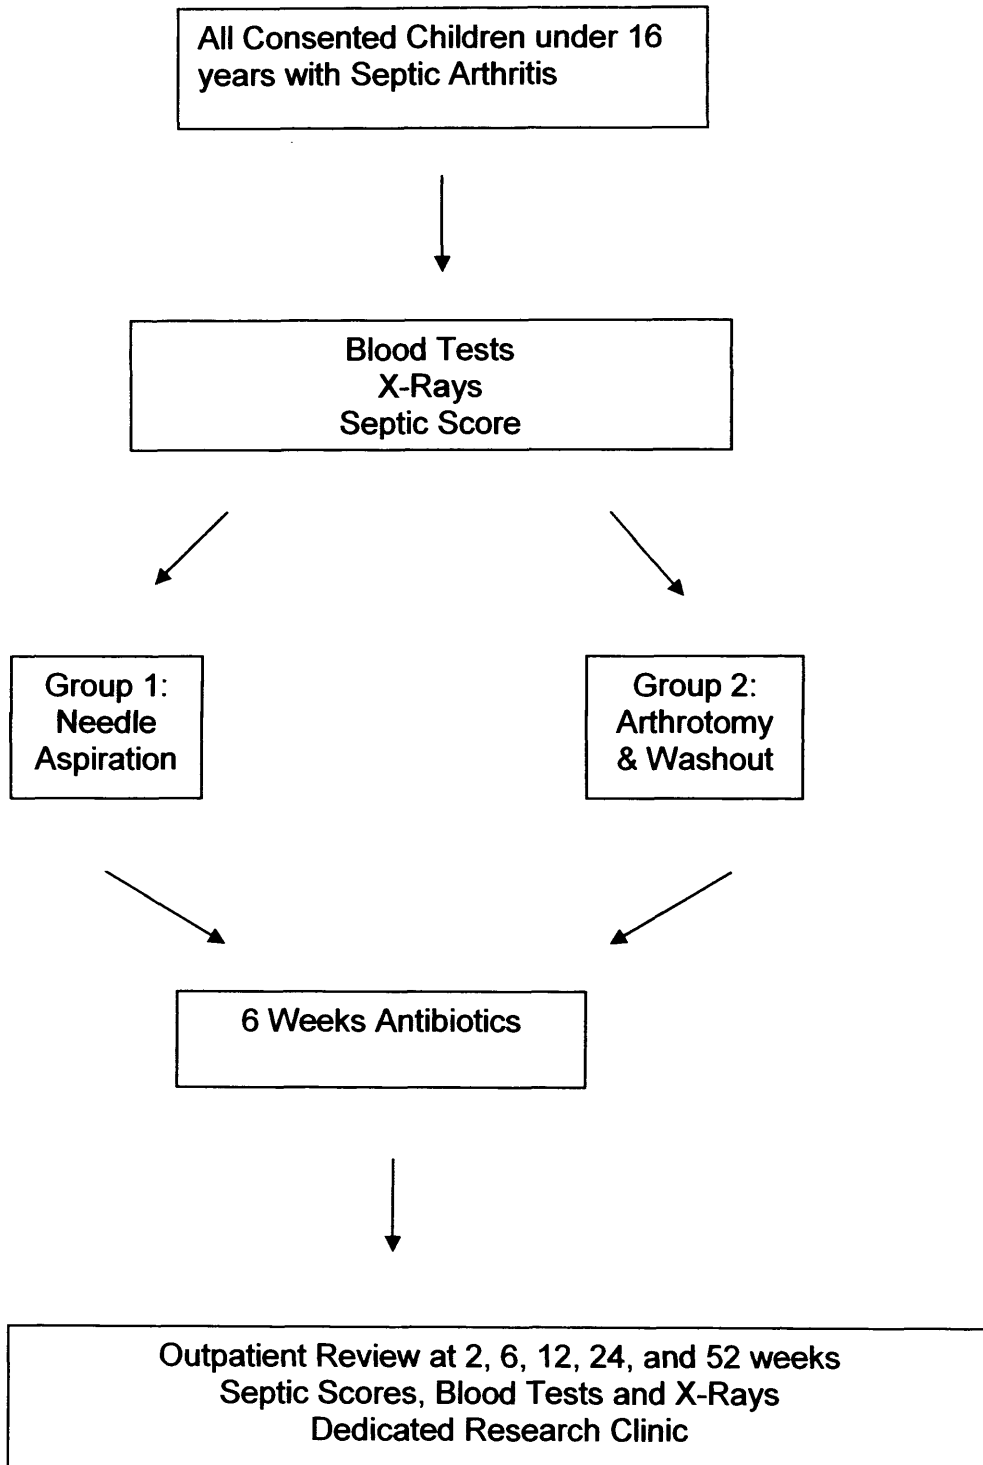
All Consented Children under 16 years with Septic Arthritis

Blood Tests
X-Rays
Septic Score

Group 1:
Needle
Aspiration

Group 2:
Arthrotomy
& Washout

6 Weeks Antibiotics

Outpatient Review at 2, 6, 12, 24, and 52 weeks
Septic Scores, Blood Tests and X-Rays
Dedicated Research Clinic